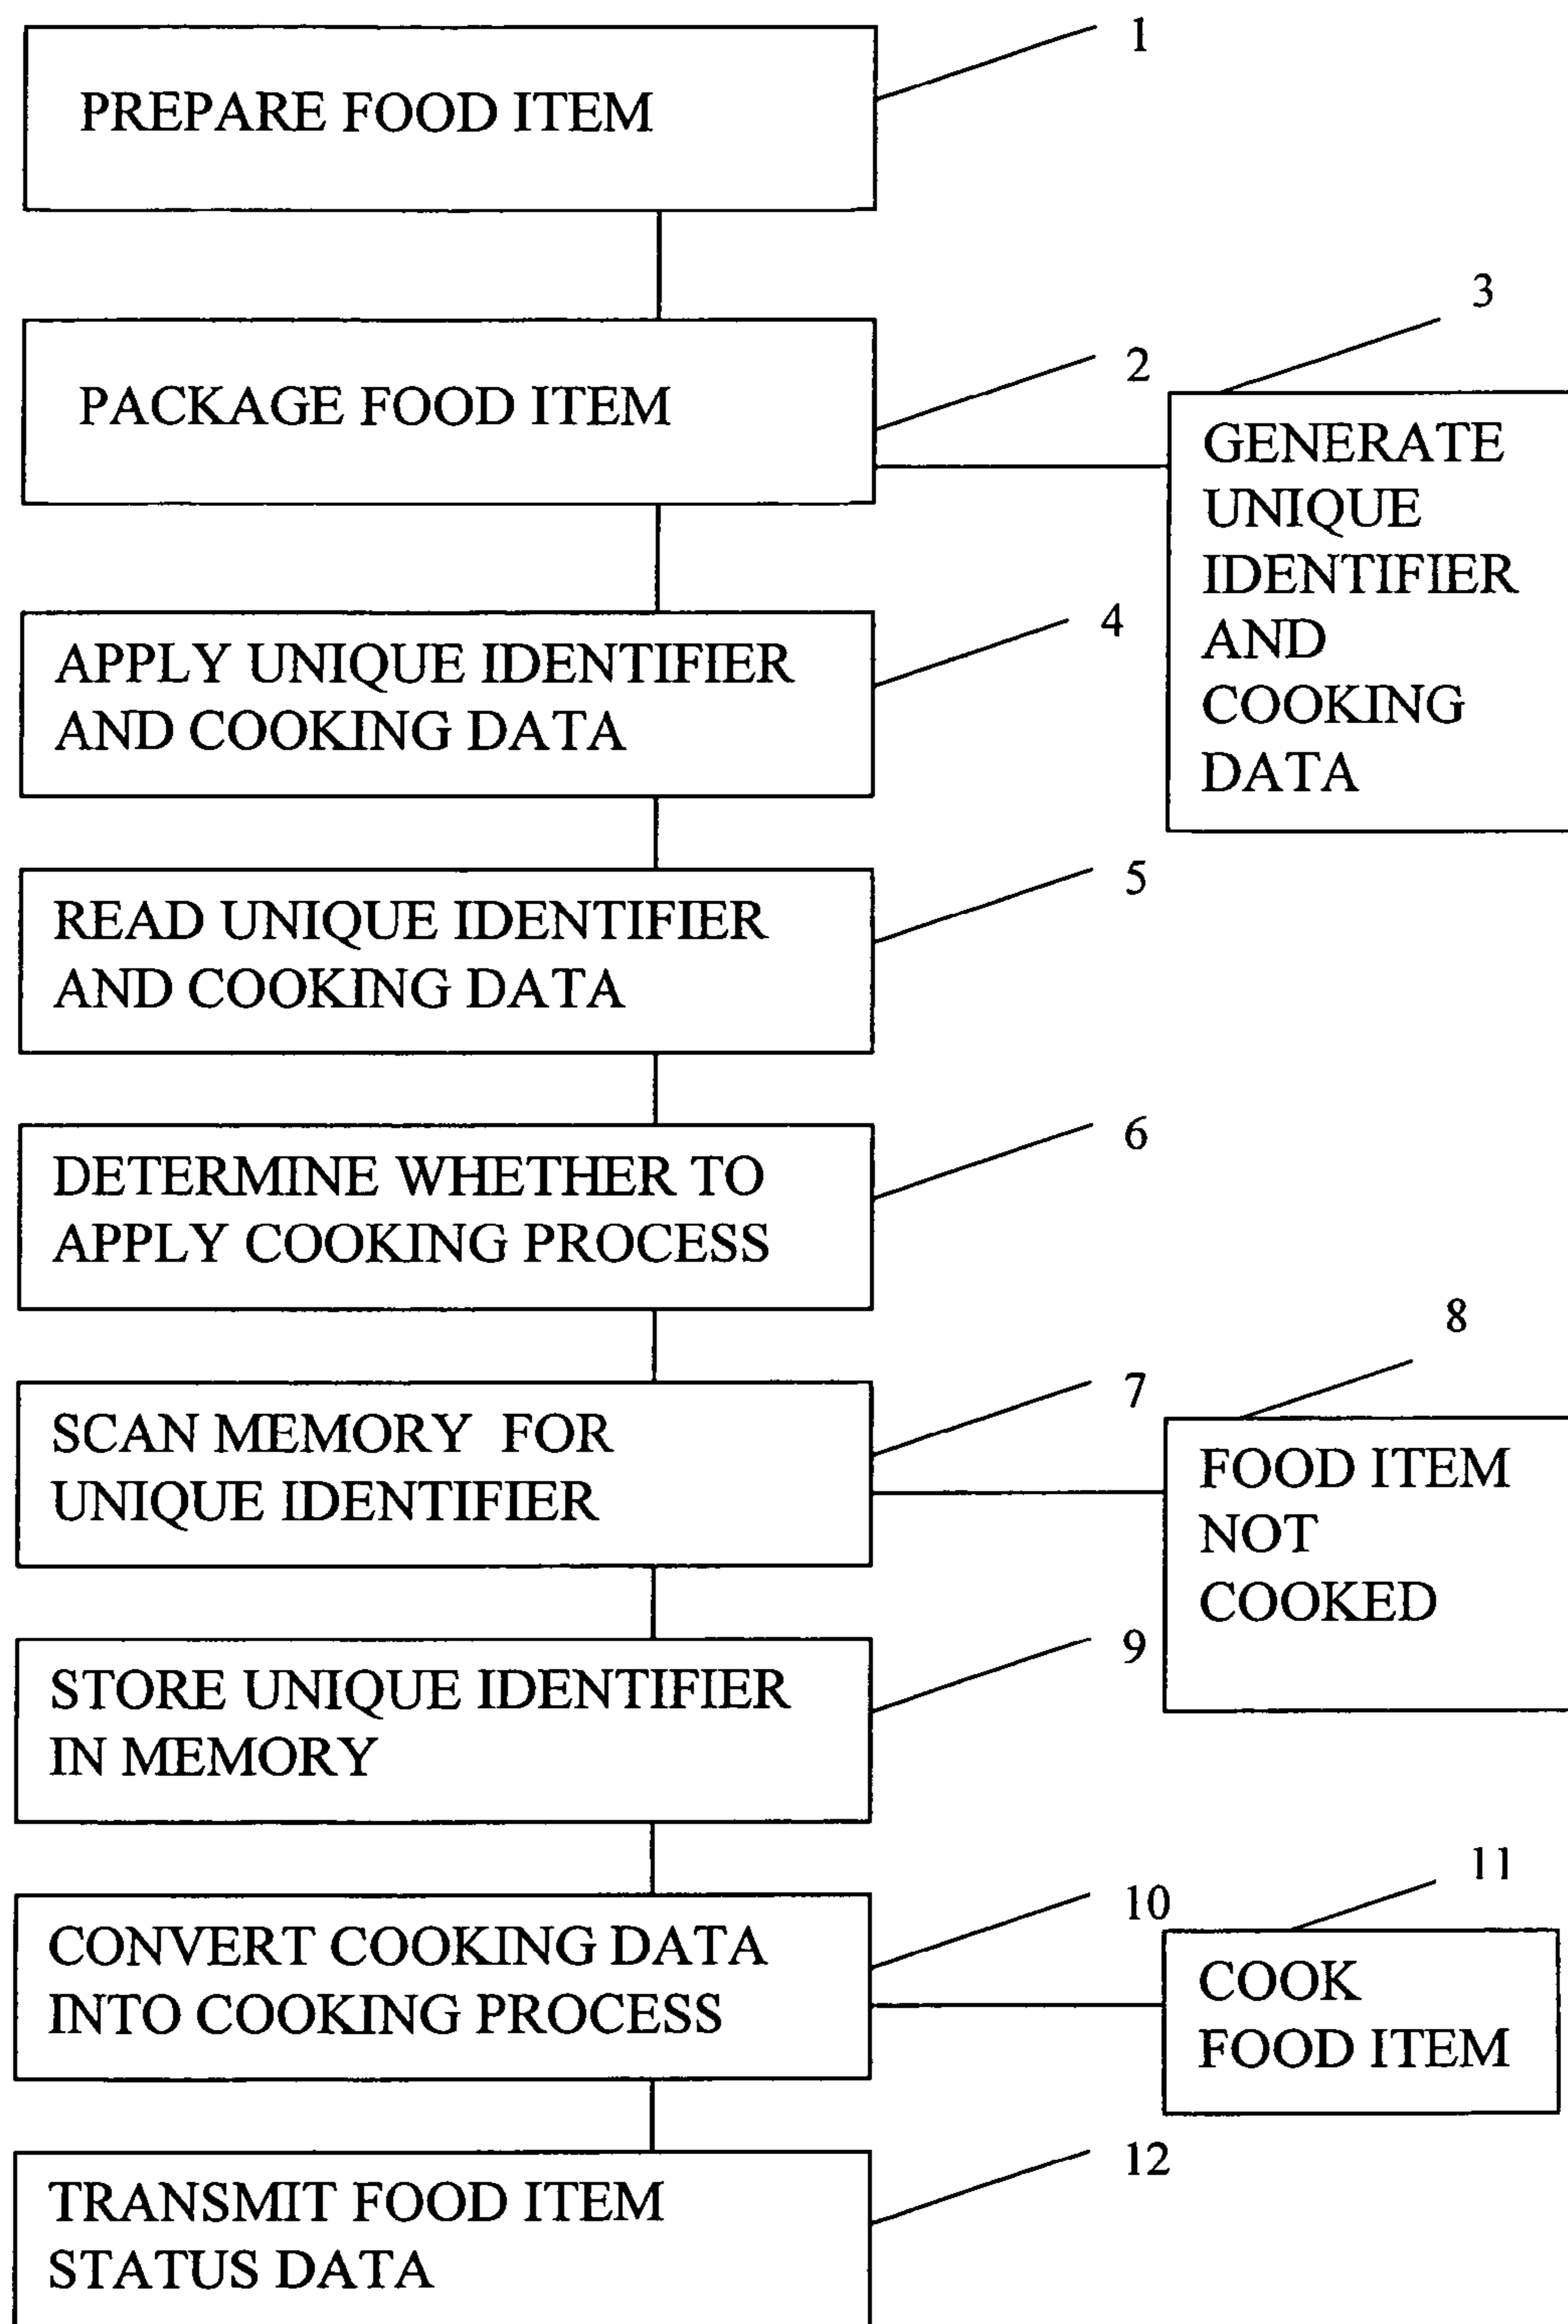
PREPARE FOOD ITEM

1

PACKAGE FOOD ITEM

2

3

GENERATE UNIQUE IDENTIFIER AND COOKING DATA

APPLY UNIQUE IDENTIFIER AND COOKING DATA

4

READ UNIQUE IDENTIFIER AND COOKING DATA

5

DETERMINE WHETHER TO APPLY COOKING PROCESS

6

8

SCAN MEMORY FOR UNIQUE IDENTIFIER

7

FOOD ITEM NOT COOKED

STORE UNIQUE IDENTIFIER IN MEMORY

9

11

CONVERT COOKING DATA INTO COOKING PROCESS

10

COOK FOOD ITEM

TRANSMIT FOOD ITEM STATUS DATA

12